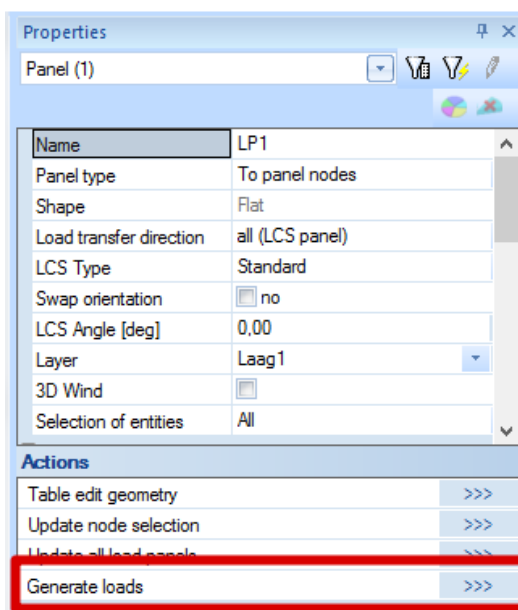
Properties

Panel (1)

| Name | LP1 |
|---|---|
| Panel type | To panel nodes |
| Shape | Flat |
| Load transfer direction | all (LCS panel) |
| LCS Type | Standard |
| Swap orientation | no |
| LCS Angle [deg] | 0,00 |
| Layer | Laag1 |
| 3D Wind | |
| Selection of entities | All |

Actions

Table edit geometry >>>

Update node selection >>>

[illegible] >>>

Generate loads >>>